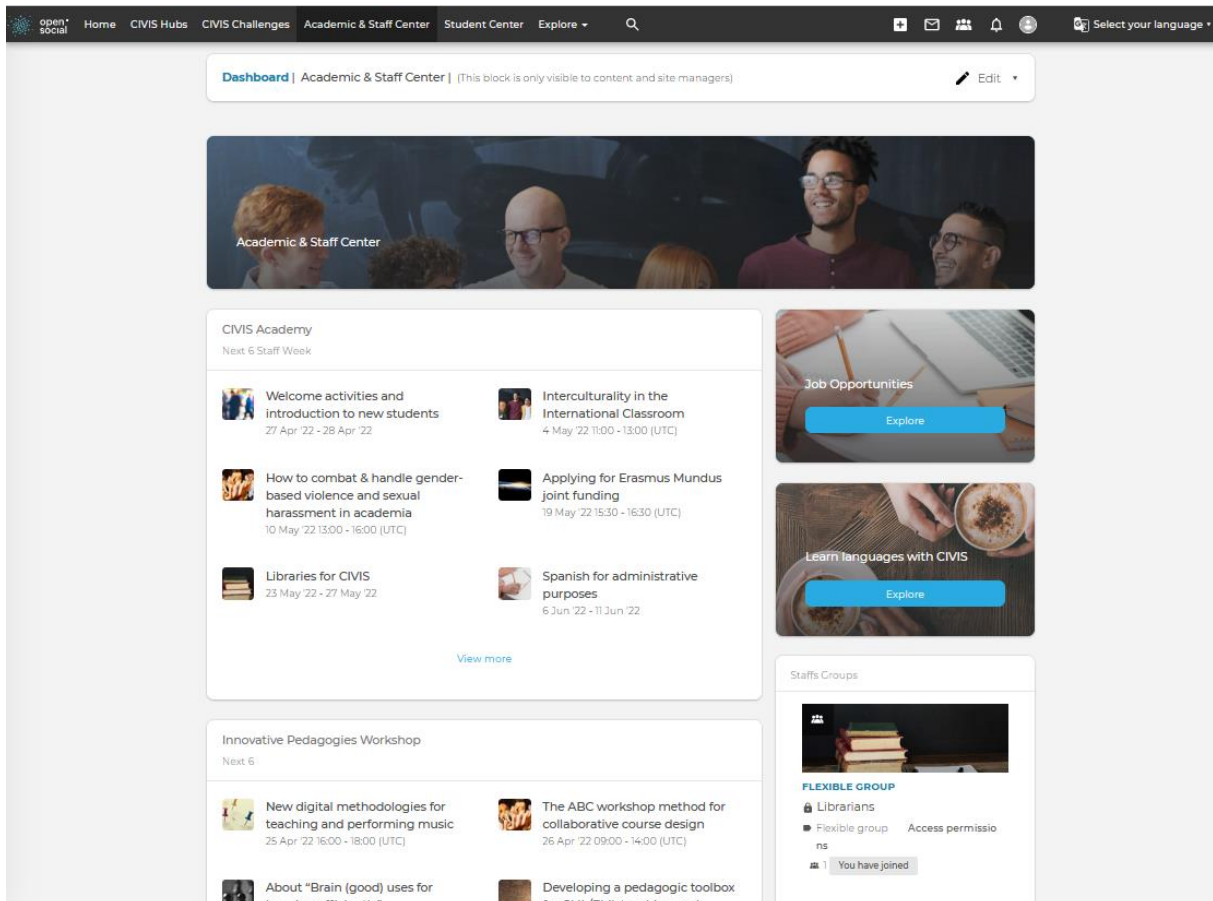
open social Home CIVIS Hubs CIVIS Challenges Academic & Staff Center Student Center Explore Select your language

Dashboard | Academic & Staff Center | (This block is only visible to content and site managers) Edit

Academic & Staff Center

CIVIS Academy
Next 6 Staff Week

Welcome activities and introduction to new students
27 Apr '22 - 28 Apr '22

Interculturality in the International Classroom
4 May '22 11:00 - 13:00 (UTC)

How to combat & handle gender-based violence and sexual harassment in academia
10 May '22 13:00 - 16:00 (UTC)

Applying for Erasmus Mundus joint funding
19 May '22 15:30 - 16:30 (UTC)

Libraries for CIVIS
23 May '22 - 27 May '22

Spanish for administrative purposes
6 Jun '22 - 11 Jun '22

View more

Job Opportunities
Explore

Learn languages with CIVIS
Explore

Staffs Groups

FLEXIBLE GROUP
Librarians
Flexible group Access permissions
1 You have joined

Innovative Pedagogies Workshop
Next 6

New digital methodologies for teaching and performing music
25 Apr '22 16:00 - 18:00 (UTC)

The ABC workshop method for collaborative course design
26 Apr '22 09:00 - 14:00 (UTC)

About "Brain (good) uses for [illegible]

Developing a pedagogic toolbox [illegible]